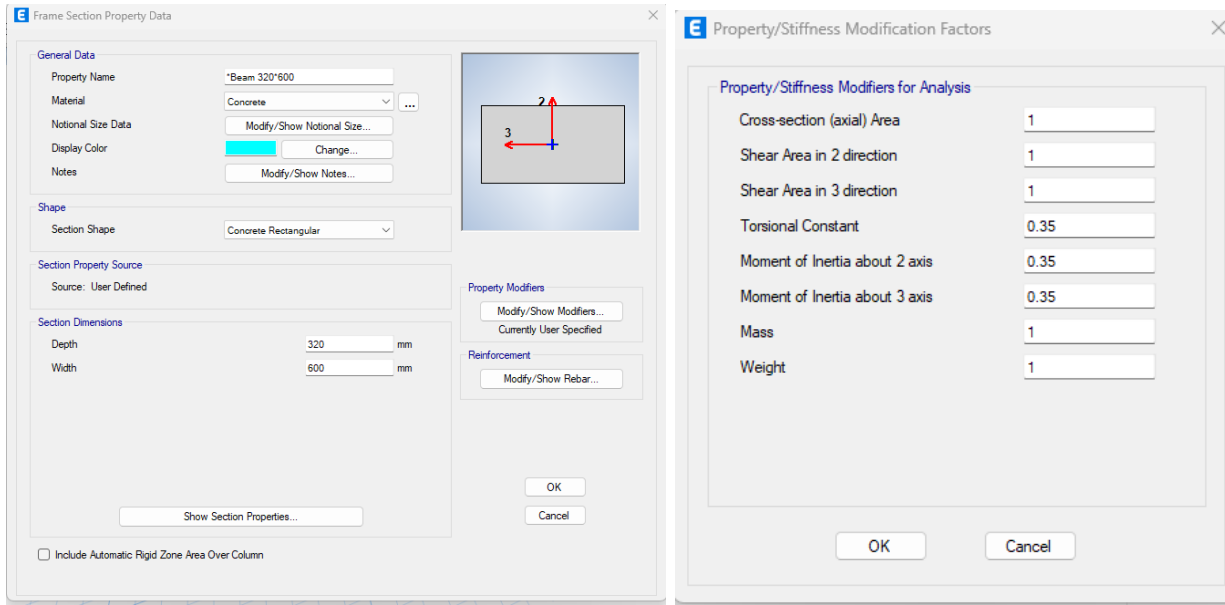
E Frame Section Property Data

General Data
Property Name *Beam 320*600
Material Concrete ...
Notional Size Data Modify/Show Notional Size...
Display Color Change...
Notes Modify/Show Notes...

2
3

Shape
Section Shape Concrete Rectangular

Section Property Source
Source: User Defined

Property Modifiers
Modify/Show Modifiers...
Currently User Specified

Section Dimensions
Depth 320 mm
Width 600 mm

Reinforcement
Modify/Show Rebar...

OK
Cancel

Show Section Properties...

Include Automatic Rigid Zone Area Over Column

E Property/Stiffness Modification Factors

Property/Stiffness Modifiers for Analysis

| | |
|---|---|
| Cross-section (axial) Area | 1 |
| Shear Area in 2 direction | 1 |
| Shear Area in 3 direction | 1 |
| Torsional Constant | 0.35 |
| Moment of Inertia about 2 axis | 0.35 |
| Moment of Inertia about 3 axis | 0.35 |
| Mass | 1 |
| Weight | 1 |

OK
Cancel